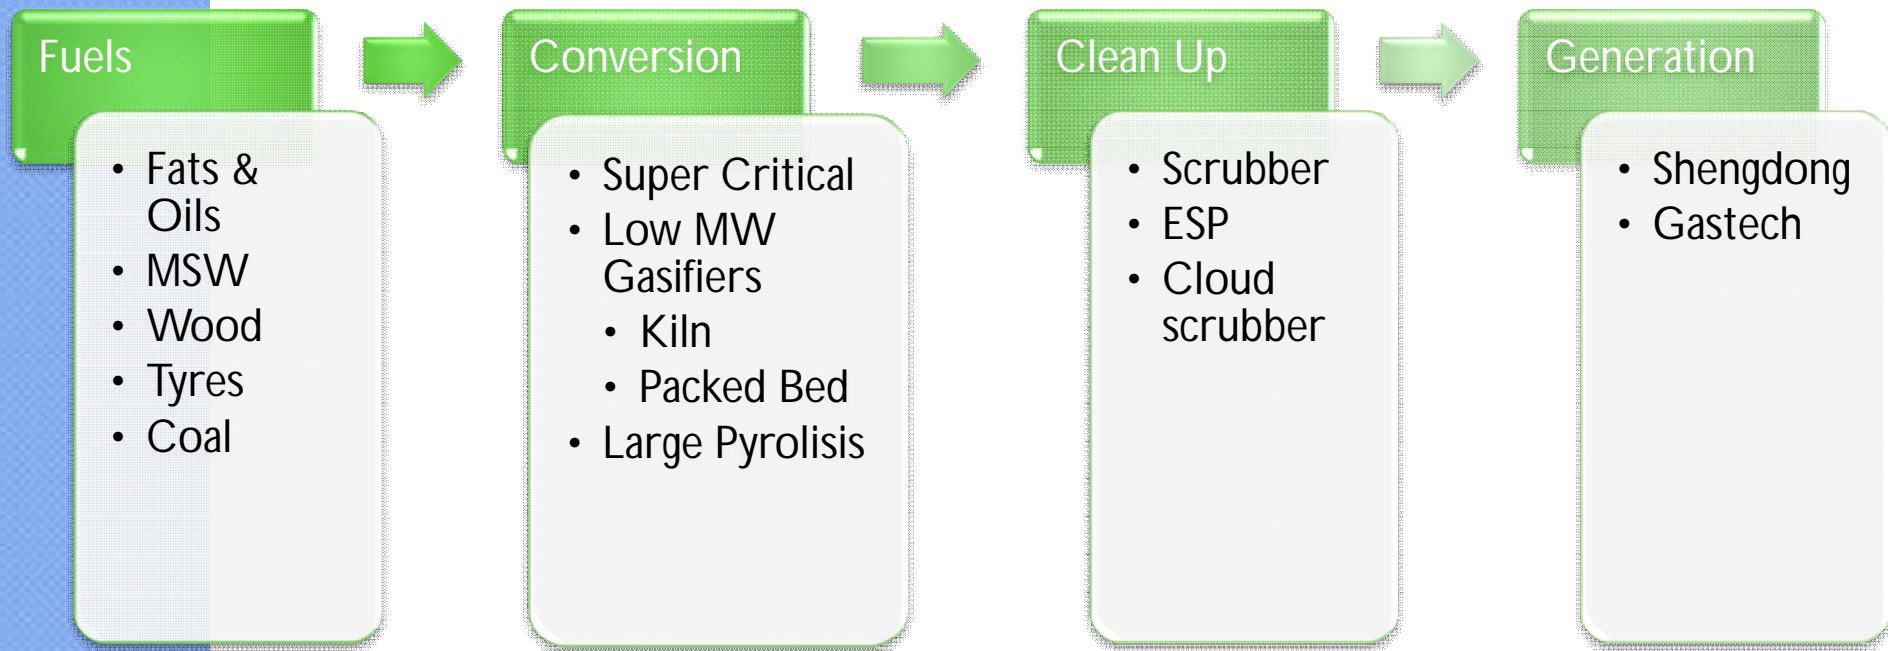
Fuels
- Fats & Oils
- MSW
- Wood
- Tyres
- Coal

Conversion
- Super Critical
- Low MW Gasifiers
  - Kiln
  - Packed Bed
- Large Pyrolisis

Clean Up
- Scrubber
- ESP
- Cloud scrubber

Generation
- Shengdong
- Gastech